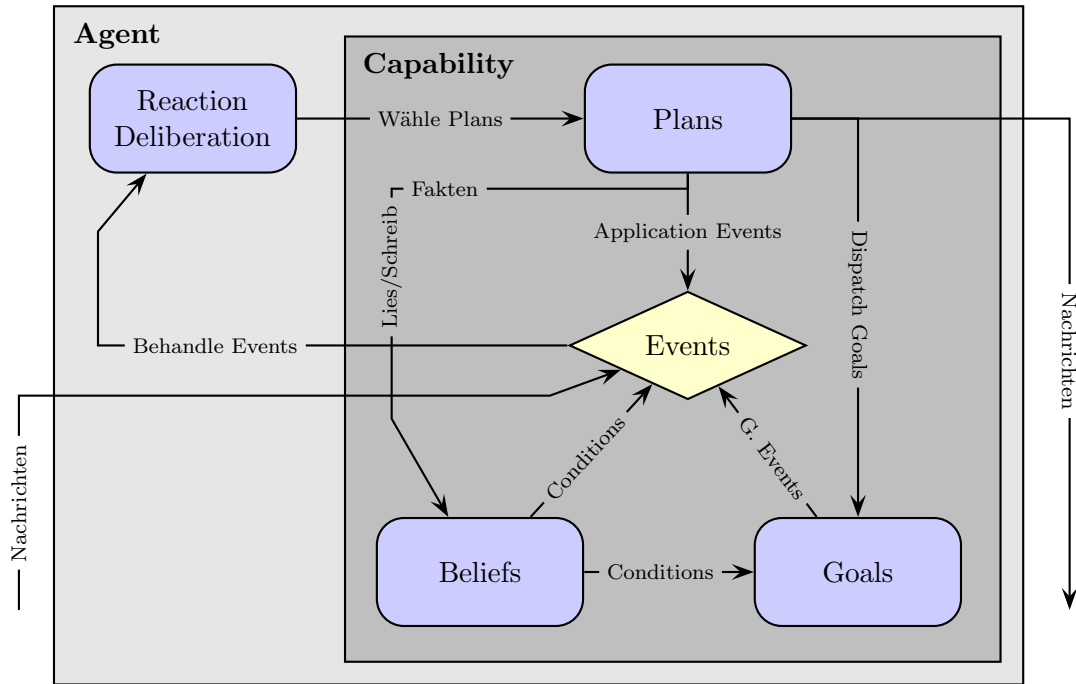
Agent

Capability

Reaction Deliberation

Wähle Plans

Plans

Fakten

Lies/Schreib

Application Events

Dispatch Goals

Nachrichten

Behandle Events

Events

Nachrichten

Conditions

G. Events

Beliefs

Conditions

Goals